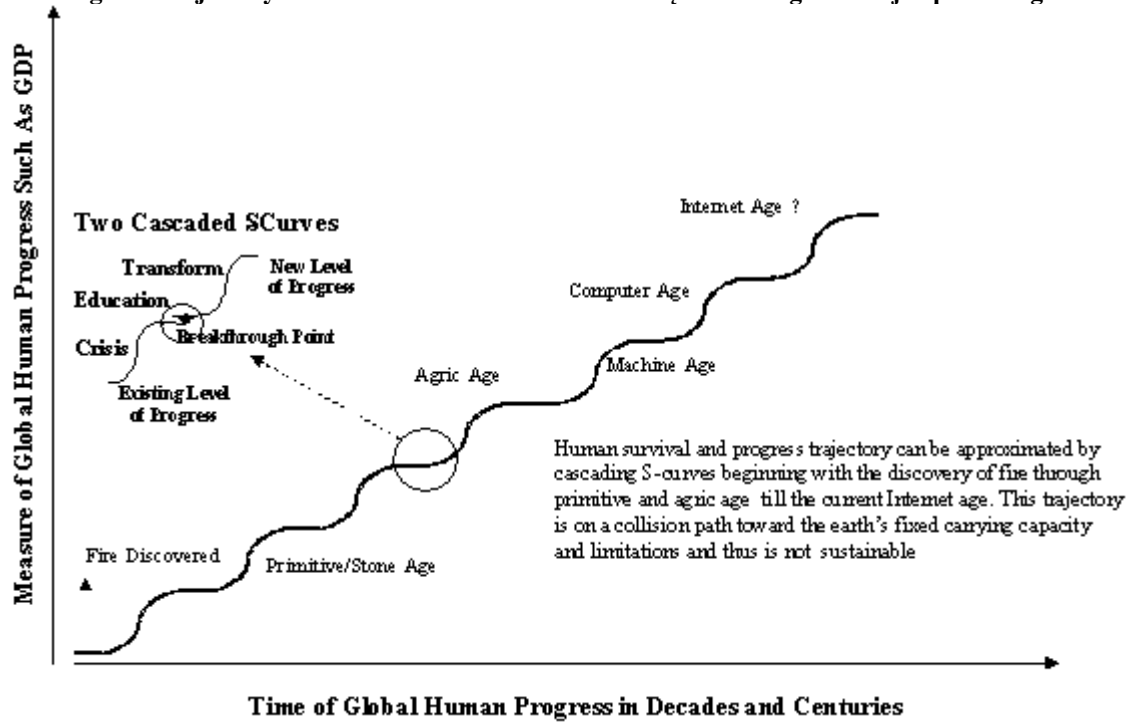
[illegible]

Measure of Global Human Progress Such As GDP

Two Cascaded SCurves

Transform

New Level of Progress

Education

Crisis

Breakthrough Point

Existing Level of Progress

Internet Age ?

Computer Age

Machine Age

Agric Age

Human survival and progress trajectory can be approximated by cascading S-curves beginning with the discovery of fire through primitive and agric age till the current Internet age. This trajectory is on a collision path toward the earth's fixed carrying capacity and limitations and thus is not sustainable

Fire Discovered

Primitive/Stone Age

Time of Global Human Progress in Decades and Centuries